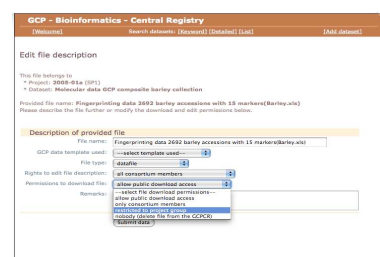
GCP - Bioinformatics - Central Registry

[Welcome] Search datasets: [Keyword] [Detailed] [List] [Add dataset]

Edit file description

This file belongs to
* Project: 2008-01a (SP1)
* Dataset: Molecular data GCP composite barley collection

Provided file name: Fingerprinting data 2692 barley accessions with 15 markers(Barley.xls)
Please describe the file further or modify the download and edit permissions below.

Description of provided file

File name: Fingerprinting data 2692 barley accessions with 15 markers(Barley.xls)

GCP data template used: ---select template used---

File type: datafile

Rights to edit file description: all consortium members

Permissions to download file: allow public download access

Remarks:

---select file download permissions---
allow public download access
only consortium members
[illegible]
nobody (delete file from the GCPCR)

Submit data